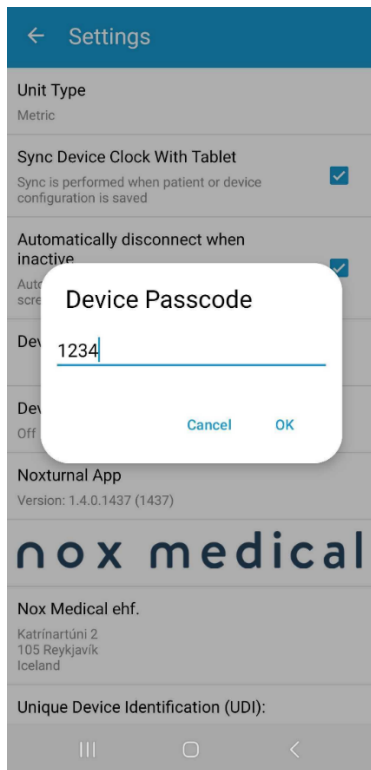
Settings

Unit Type
Metric

Sync Device Clock With Tablet
Sync is performed when patient or device configuration is saved

Automatically disconnect when inactive
Auto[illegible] scre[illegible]

Dev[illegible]

Dev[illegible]
Off

Device Passcode

1234

Cancel OK

Noxturnal App
Version: 1.4.0.1437 (1437)

nox medical

Nox Medical ehf.
Katrínartúni 2
105 Reykjavík
Iceland

Unique Device Identification (UDI):